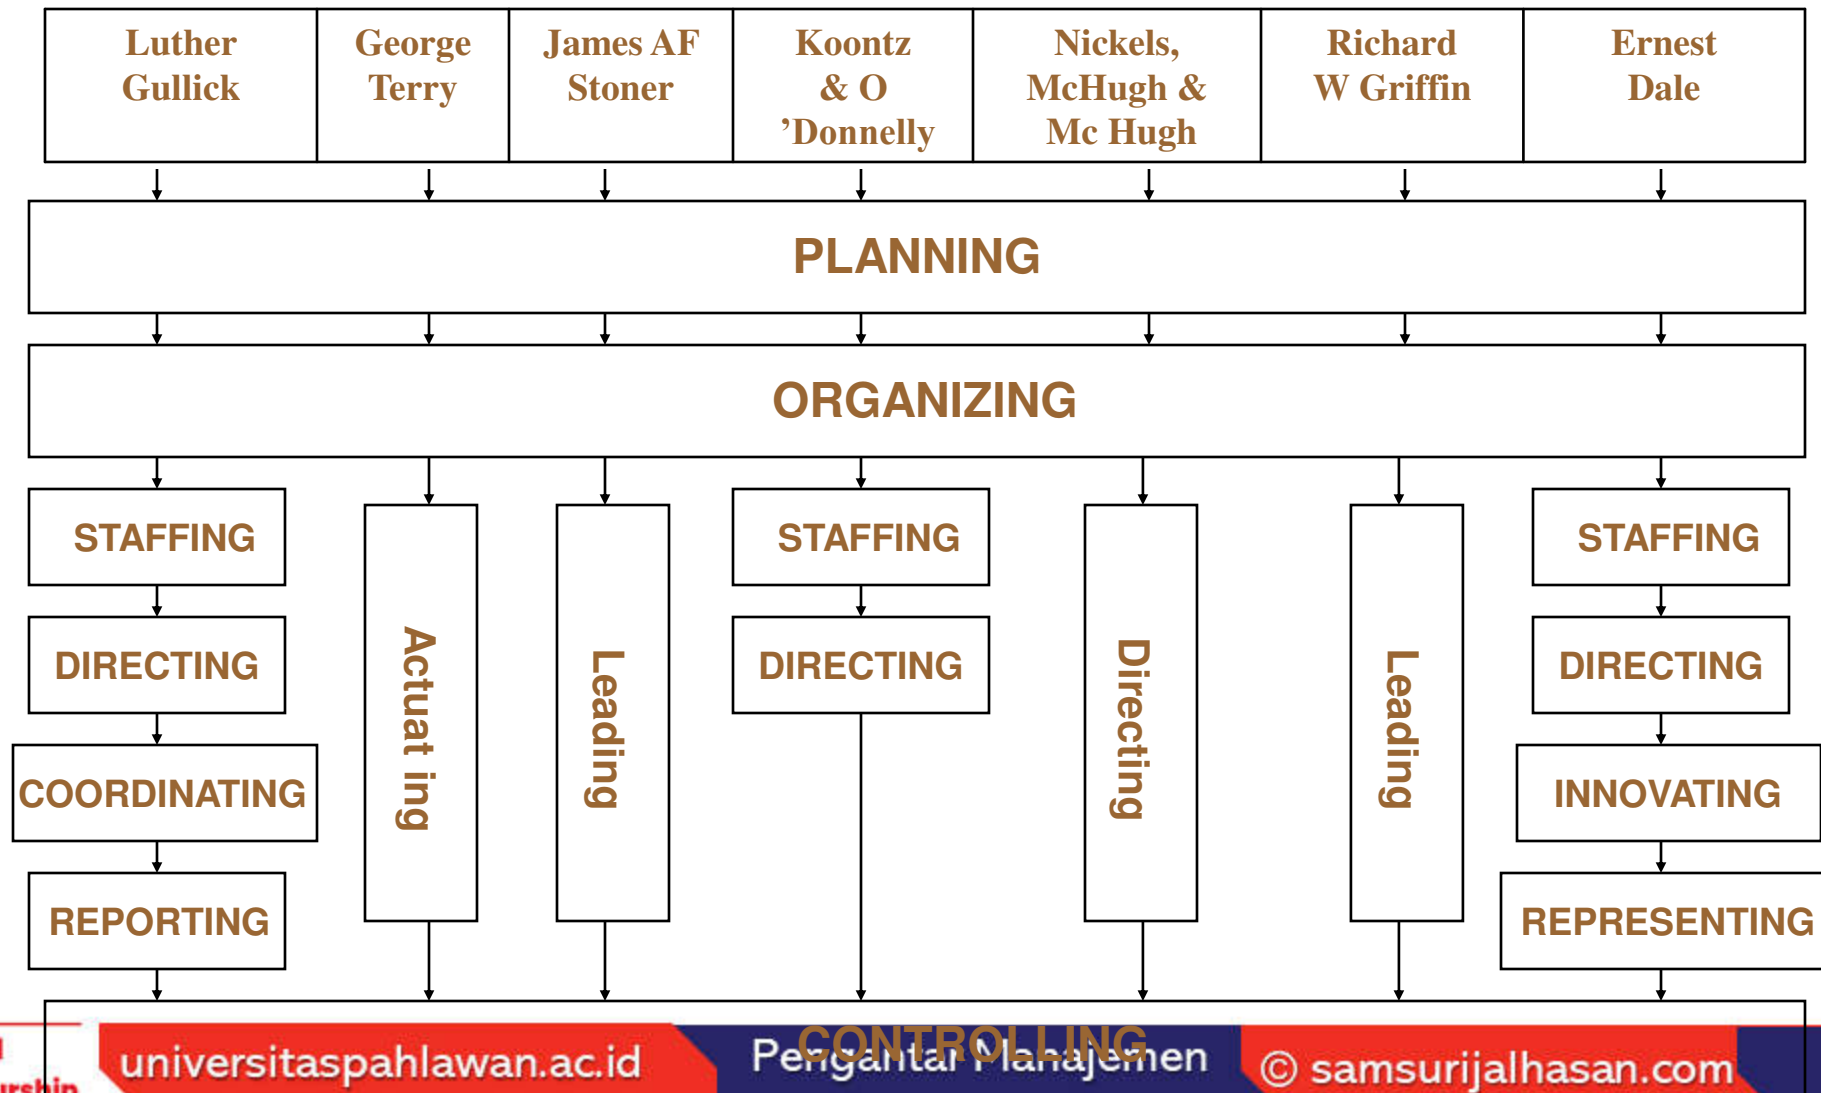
| Luther Gullick | George Terry | James AF Stoner | Koontz & O 'Donnelly | Nickels, McHugh & Mc Hugh | Richard W Griffin | Ernest Dale |
|---|---|---|---|---|---|---|

PLANNING

ORGANIZING

STAFFING
DIRECTING
COORDINATING
REPORTING

Actuat ing

Leading

STAFFING
DIRECTING

Directing

Leading

STAFFING
DIRECTING
INNOVATING
REPRESENTING

CONTROLLING

urship

universitaspahlawan.ac.id

Pengantar Manajemen

© samsurijalhasan.com